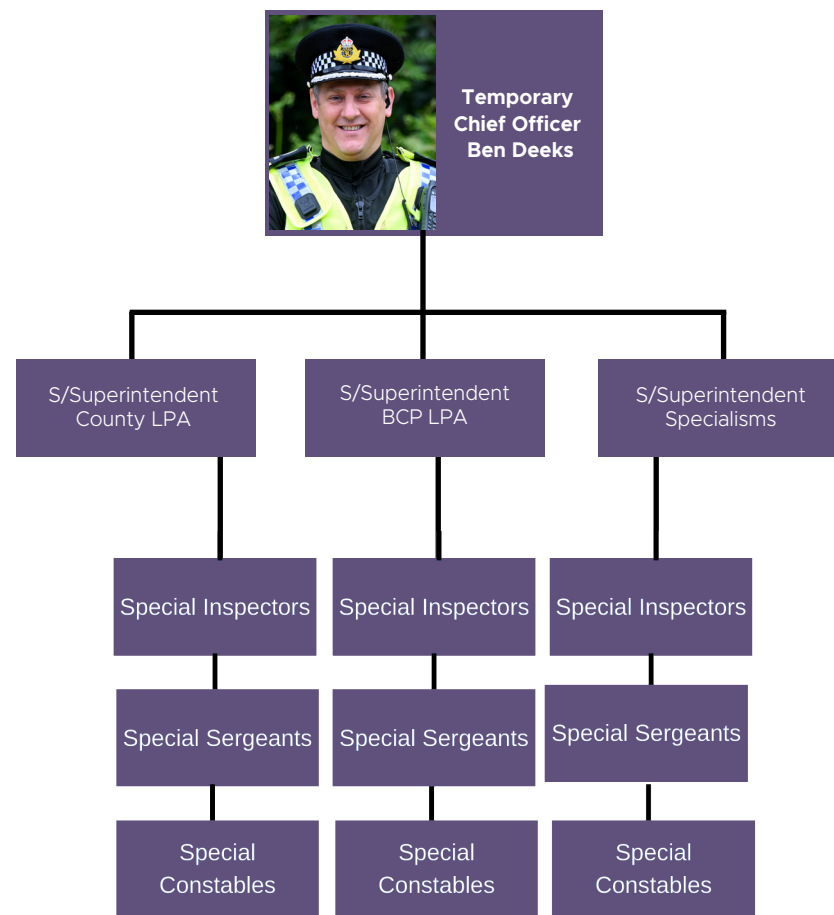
Temporary Chief Officer Ben Deeks

S/Superintendent County LPA

S/Superintendent BCP LPA

S/Superintendent Specialisms

Special Inspectors

Special Inspectors

Special Inspectors

Special Sergeants

Special Sergeants

Special Sergeants

Special Constables

Special Constables

Special Constables